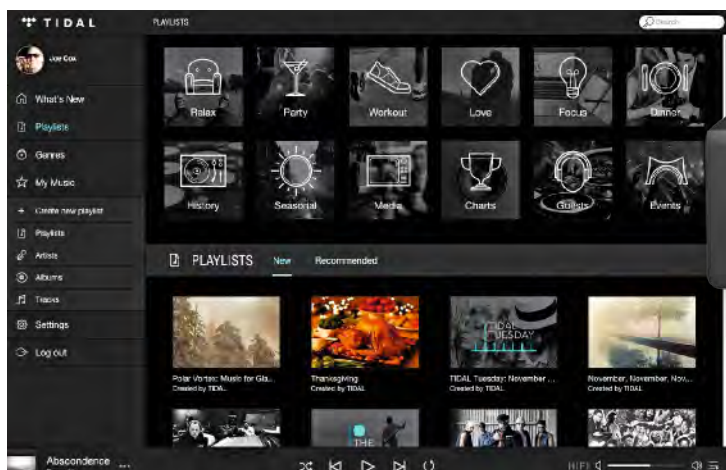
TIDAL

PLAYLISTS

Search

Joe Cox

What's New

Playlists

Genres

My Music

Create new playlist

Playlists

Artists

Albums

Tracks

Settings

Log out

Relax

Party

Workout

Love

Focus

Dinner

History

Seasonal

Media

Charts

Guests

Events

PLAYLISTS

New

Recommended

Polar Vortex: Music for Gla...
Created by TIDAL

Thanksgiving
Created by TIDAL

TIDAL TUESDAY

TIDAL Tuesday: November ...
Created by TIDAL

November, November, Nov...
Created by TIDAL

THE

Abscondence

HIFI